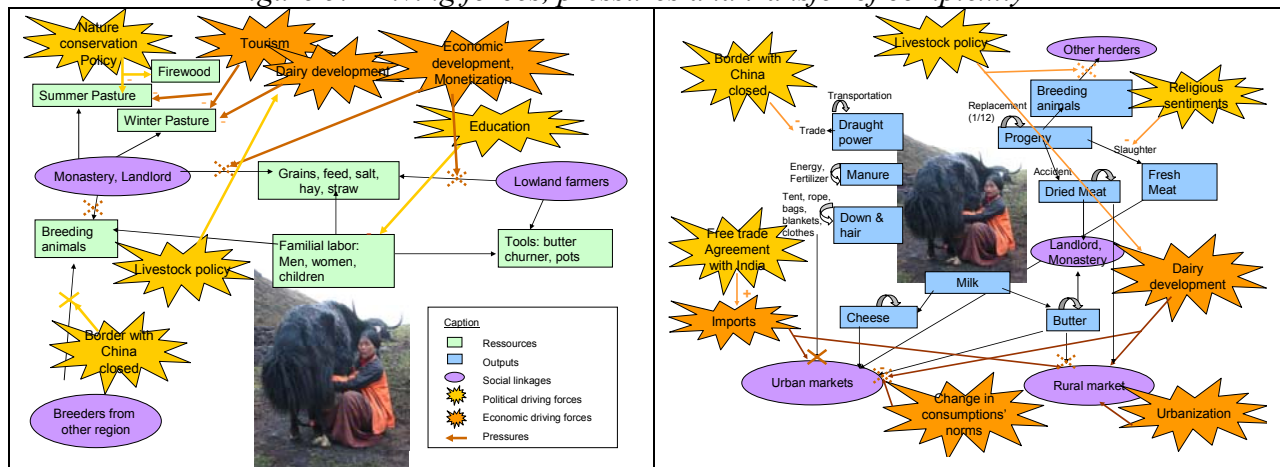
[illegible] driving forces, pressures and layers of complexity

Nature conservation Policy
Tourism
Dairy development
Economic development, Monetization
Firewood
Summer Pasture
Winter Pasture
Education
Monastery, Landlord
Grains, feed, salt, hay, straw
Lowland farmers
Breeding animals
Familial labor: Men, women, children
Tools: butter churner, pots
Livestock policy
Border with China closed
Breeders from other region

Caption
Ressources
Outputs
Social linkages
Political driving forces
Economic driving forces
Pressures

Livestock policy
Other herders
Border with China closed
Transportation
Trade
Draught power
Breeding animals
Religious sentiments
Replacement (1/12)
Progeny
Slaughter
Energy, Fertilizer
Manure
Accident
Dried Meat
Fresh Meat
Tent, rope, bags, blankets, clothes
Down & hair
Free trade Agreement with India
Landlord, Monastery
Dairy development
Milk
Imports
Cheese
Butter
Urban markets
Rural market
Change in consumptions' norms
Urbanization